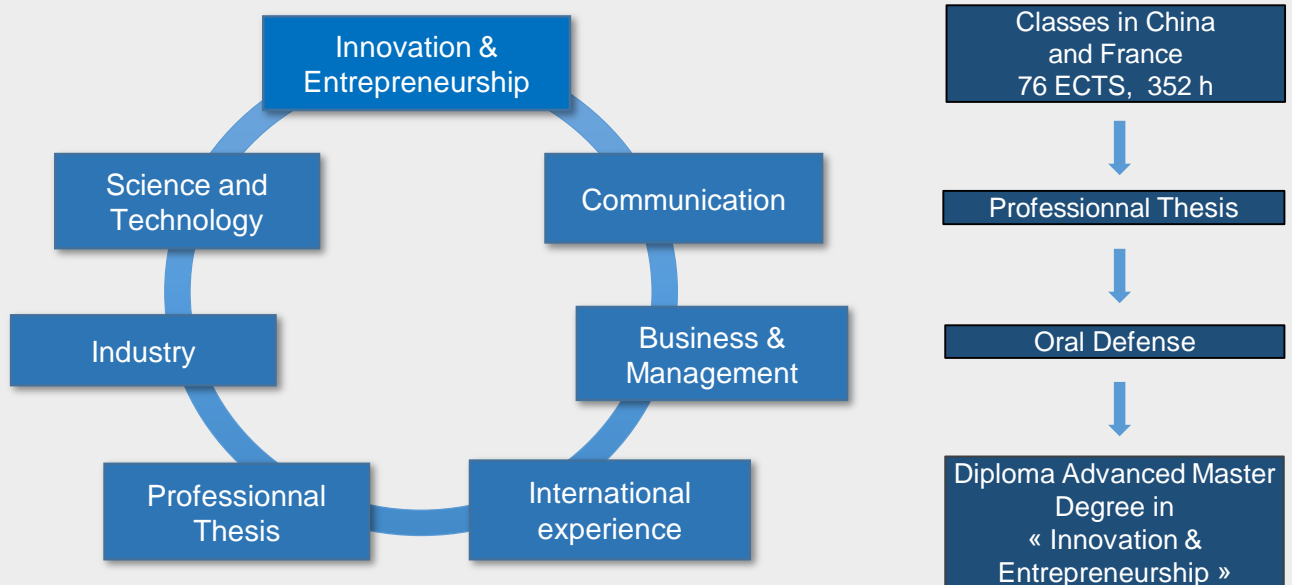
Innovation & Entrepreneurship

Communication

Business & Management

International experience

Professionnal Thesis

Industry

Science and Technology

Classes in China and France 76 ECTS, 352 h

Professionnal Thesis

Oral Defense

Diploma Advanced Master Degree in « Innovation & Entrepreneurship »